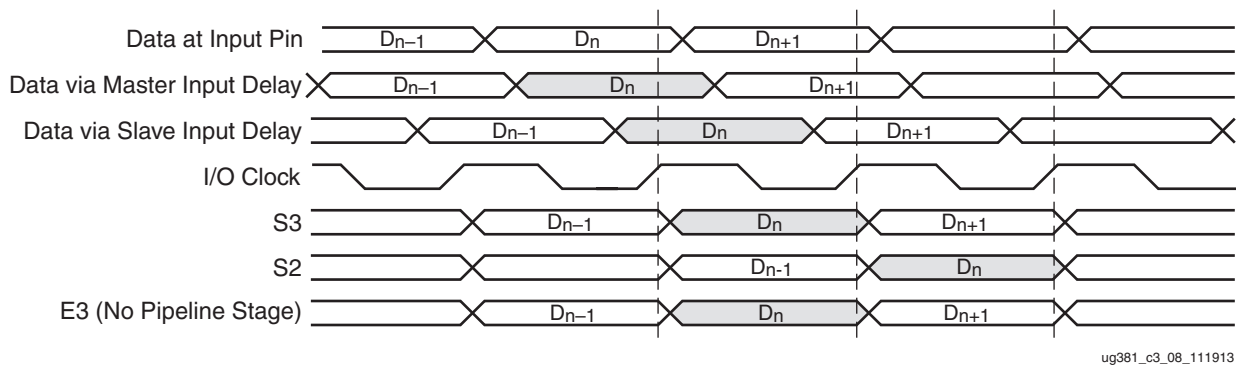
Data at Input Pin $D_{n-1}$ $D_n$ $D_{n+1}$

Data via Master Input Delay $D_{n-1}$ $D_n$ $D_{n+1}$

Data via Slave Input Delay $D_{n-1}$ $D_n$ $D_{n+1}$

I/O Clock

S3 $D_{n-1}$ $D_n$ $D_{n+1}$

S2 $D_{n-1}$ $D_n$

E3 (No Pipeline Stage) $D_{n-1}$ $D_n$ $D_{n+1}$

ug381_c3_08_111913